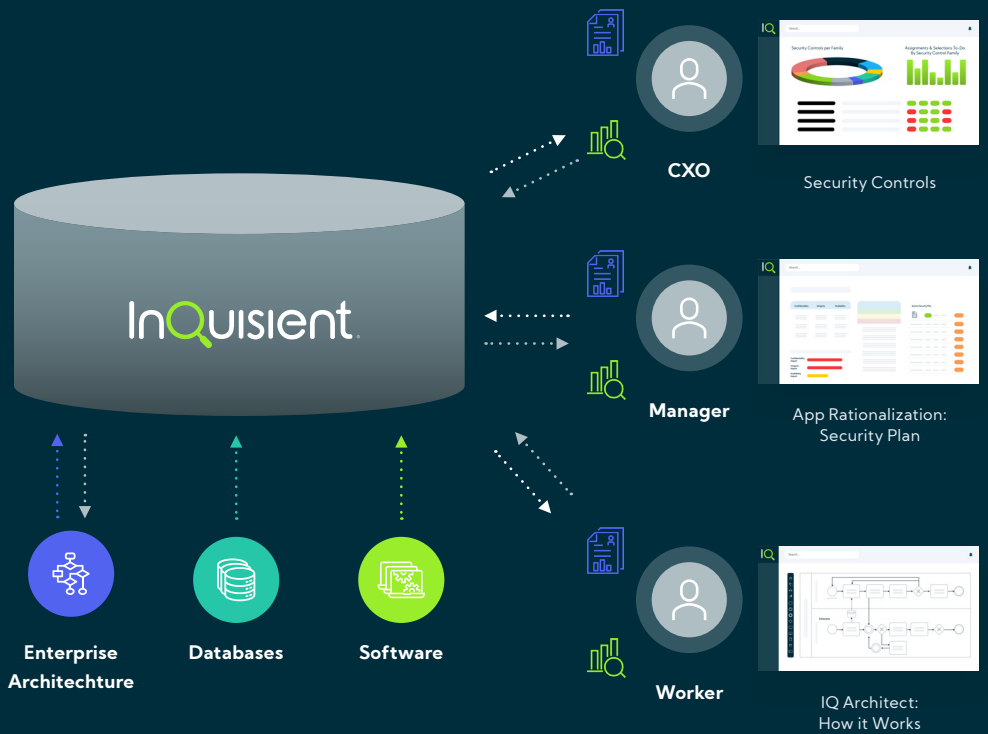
InQuisient

CXO

Security Controls per Family

Assignments & Selections To-Do By Security Control Family

Security Controls

Manager

App Rationalization: Security Plan

Worker

IQ Architect: How it Works

Enterprise Architechture

Databases

Software